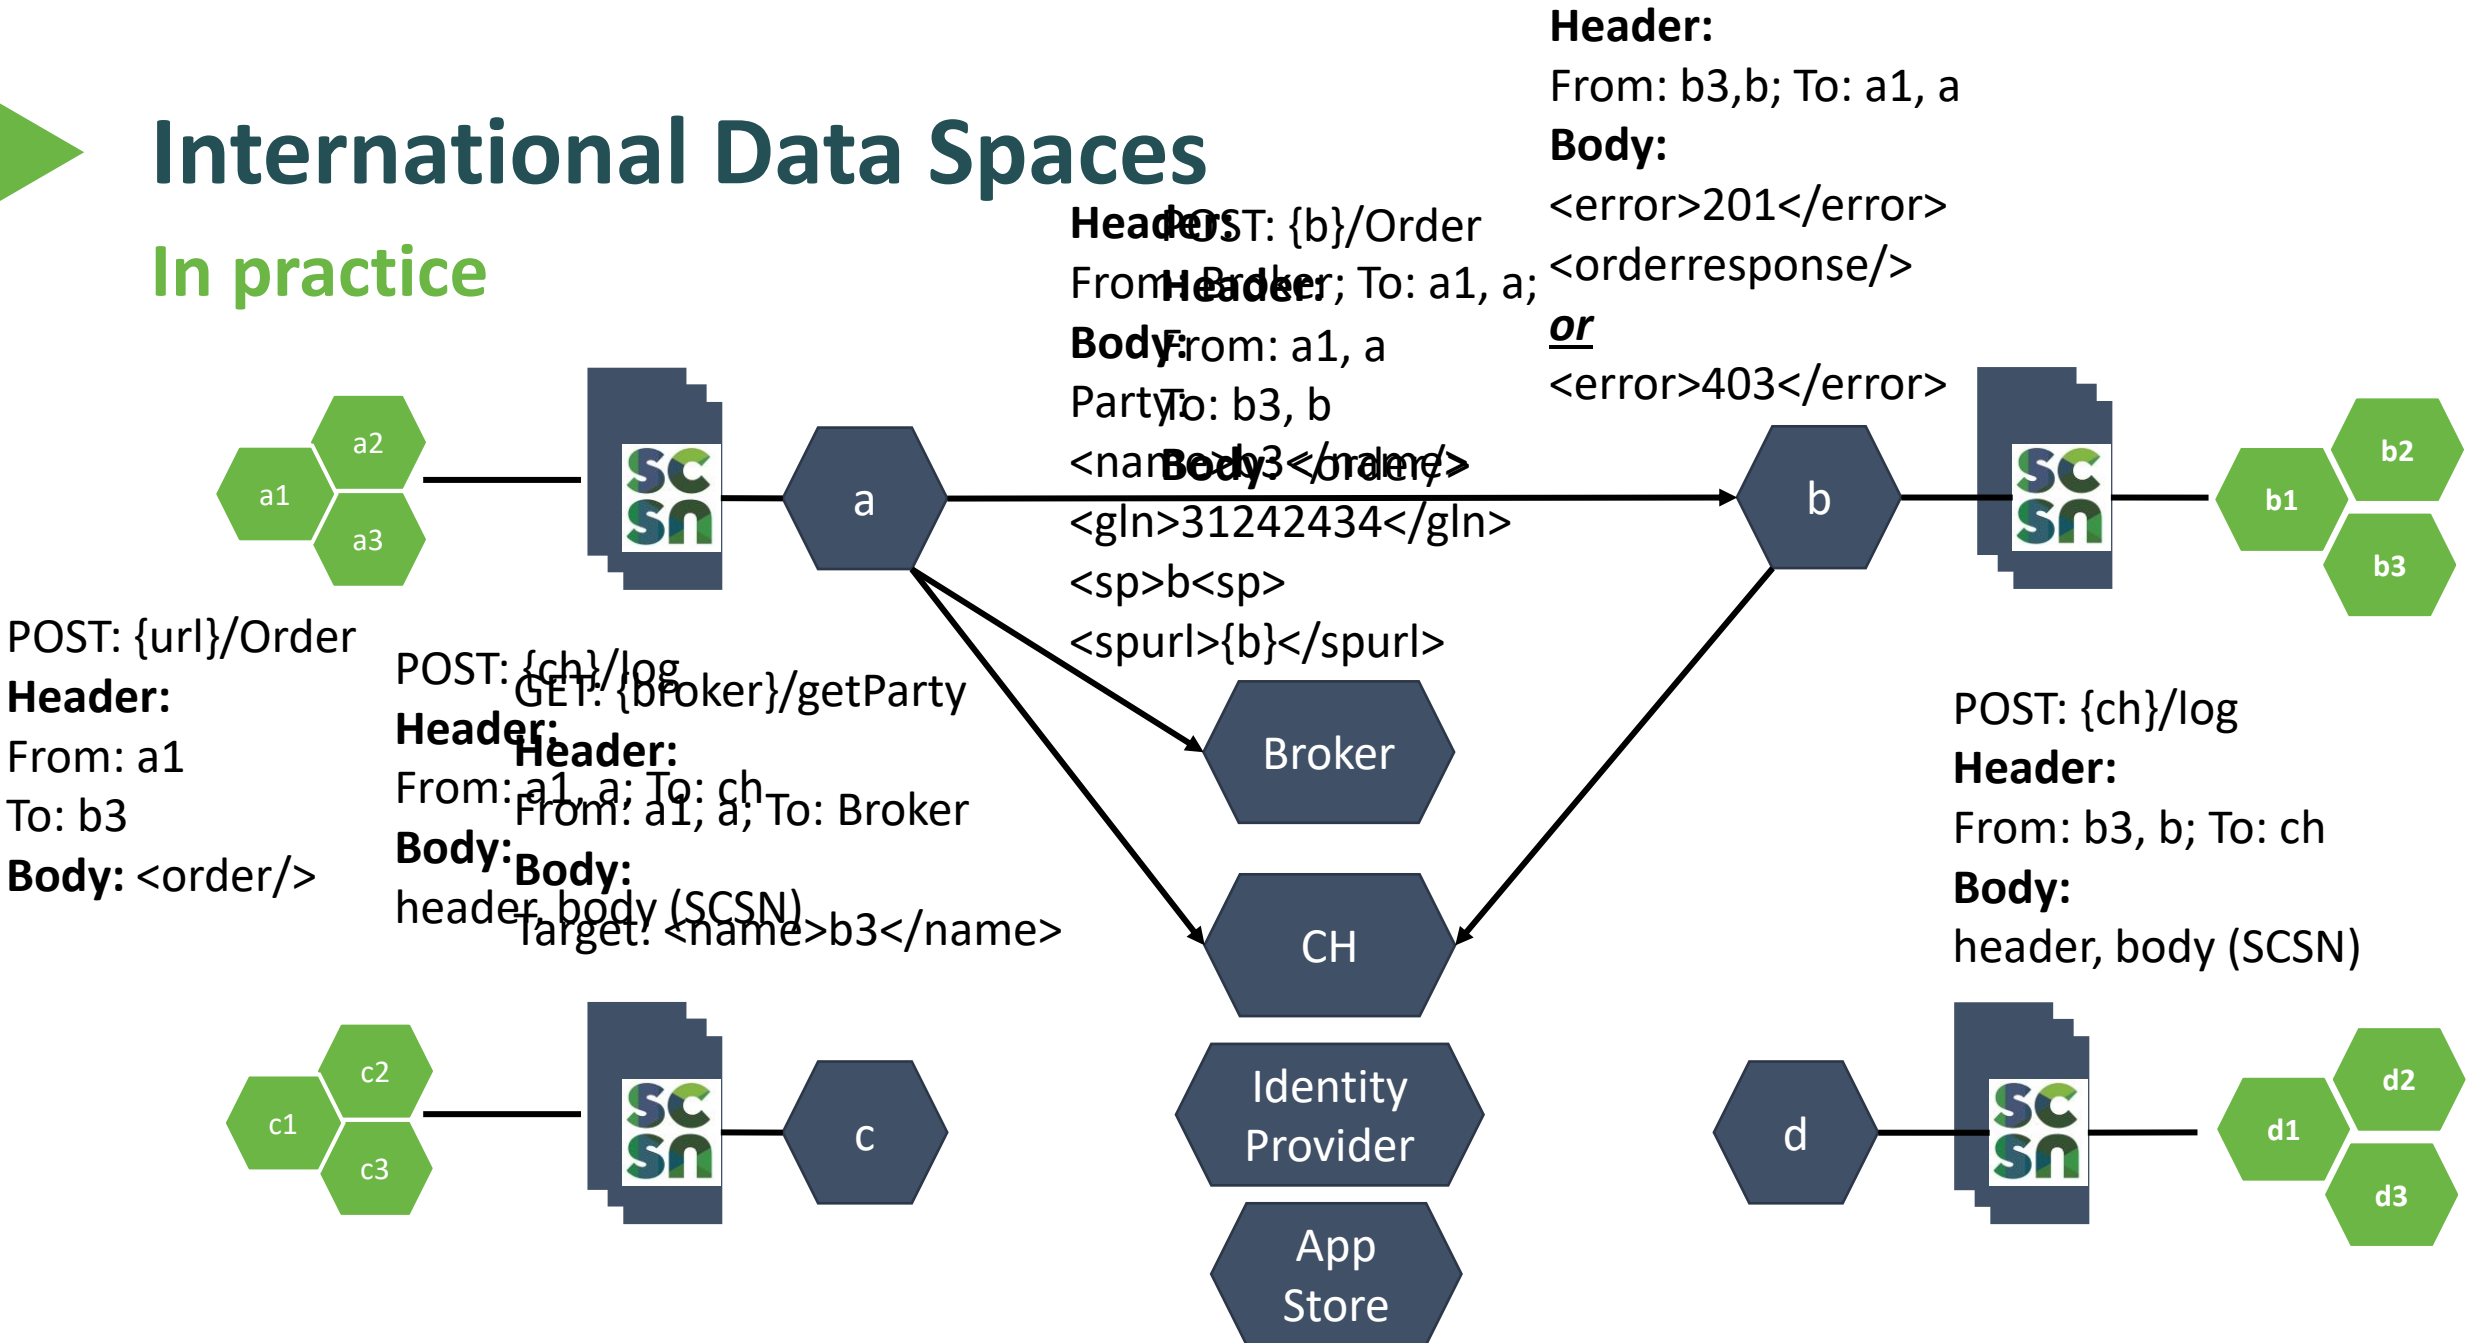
International Data Spaces

In practice

Header:
From: b3,b; To: a1, a
Body:
<error>201</error>
<orderresponse/>
or
<error>403</error>

Header:
From: Broker; To: a1, a;
Body:
Party:
<name>b3</name>
<gln>31242434</gln>
<sp>b<sp>
<spurl>{b}</spurl>

POST: {b}/Order
Header:
From: a1, a
To: b3, b
Body: <order/>

a2
a1
a3
SC SN
a
b
SC SN
b2
b1
b3

POST: {url}/Order
Header:
From: a1
To: b3
Body: <order/>

POST: {ch}/log
Header:
From: a1, a; To: ch
Body:
header, body (SCSN)

GET: {broker}/getParty
Header:
From: a1, a; To: Broker
Body:
Target: <name>b3</name>

Broker

POST: {ch}/log
Header:
From: b3, b; To: ch
Body:
header, body (SCSN)

CH

c2
c1
c3
SC SN
c

Identity Provider

d
SC SN
d2
d1
d3

App Store